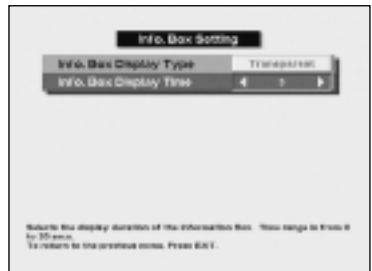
Info. Box Setting

Info. Box Display Type | Transparent
Info. Box Display Time | 1

Selects the display duration of the information Box. Time range is from 0 to 30 secs.
To return to the previous menu, Press EXIT.